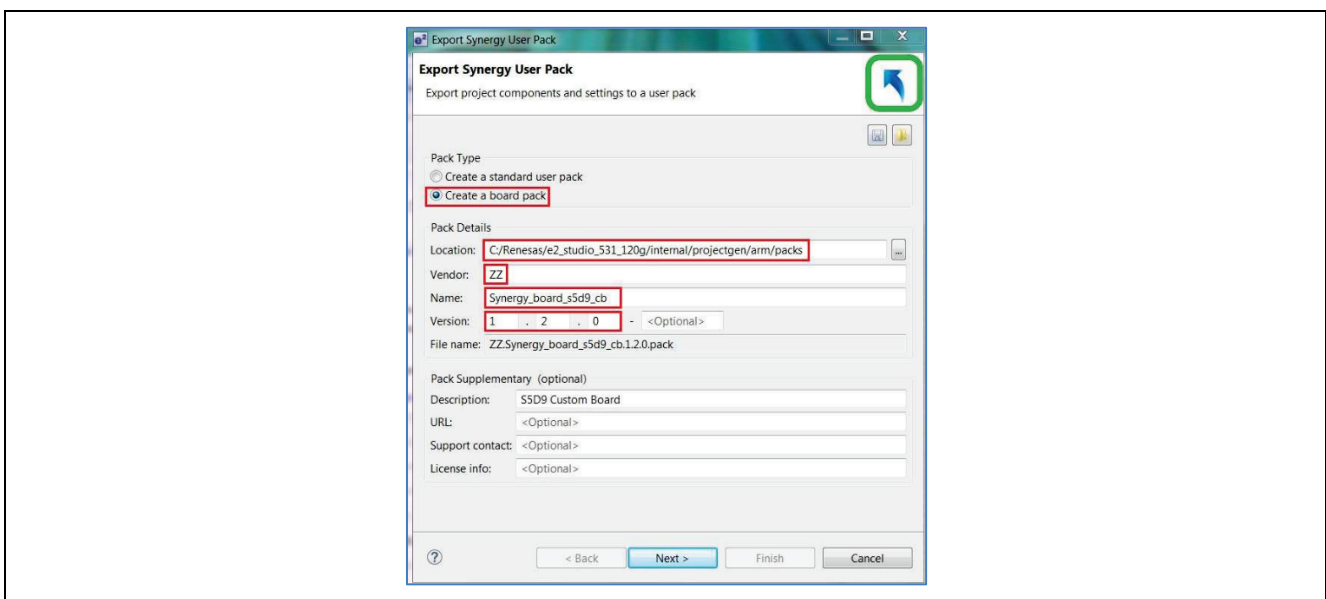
Export Synergy User Pack

Export Synergy User Pack
Export project components and settings to a user pack

Pack Type
Create a standard user pack
Create a board pack

Pack Details
Location: C:/Renesas/e2_studio_531_120g/internal/projectgen/arm/packs ...
Vendor: ZZ
Name: Synergy_board_s5d9_cb
Version: 1 . 2 . 0 - <Optional>
File name: ZZ.Synergy_board_s5d9_cb.1.2.0.pack

Pack Supplementary (optional)
Description: S5D9 Custom Board
URL: <Optional>
Support contact: <Optional>
License info: <Optional>

?
< Back
Next >
Finish
Cancel